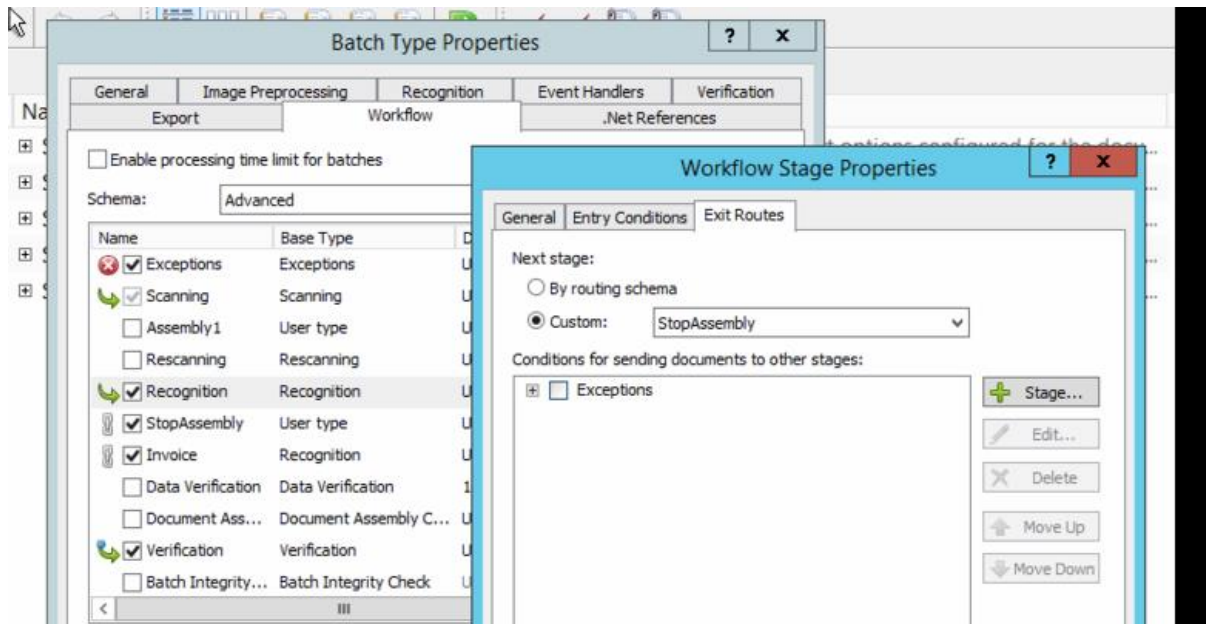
Batch Type Properties

?

x

General

Image Preprocessing

Recognition

Event Handlers

Verification

Export

Workflow

.Net References

Na

Enable processing time limit for batches

Schema:

Advanced

| Name | Base Type | D |
|---|---|---|
| Exceptions | Exceptions | U |
| Scanning | Scanning | U |
| Assembly1 | User type | U |
| Rescanning | Rescanning | U |
| Recognition | Recognition | U |
| StopAssembly | User type | U |
| Invoice | Recognition | U |
| Data Verification | Data Verification | 1 |
| Document Ass... | Document Assembly C... | U |
| Verification | Verification | U |
| Batch Integrity... | Batch Integrity Check | U |

Workflow Stage Properties

?

x

General

Entry Conditions

Exit Routes

Next stage:

By routing schema

Custom:

StopAssembly

Conditions for sending documents to other stages:

Exceptions

Stage...

Edit...

Delete

Move Up

Move Down